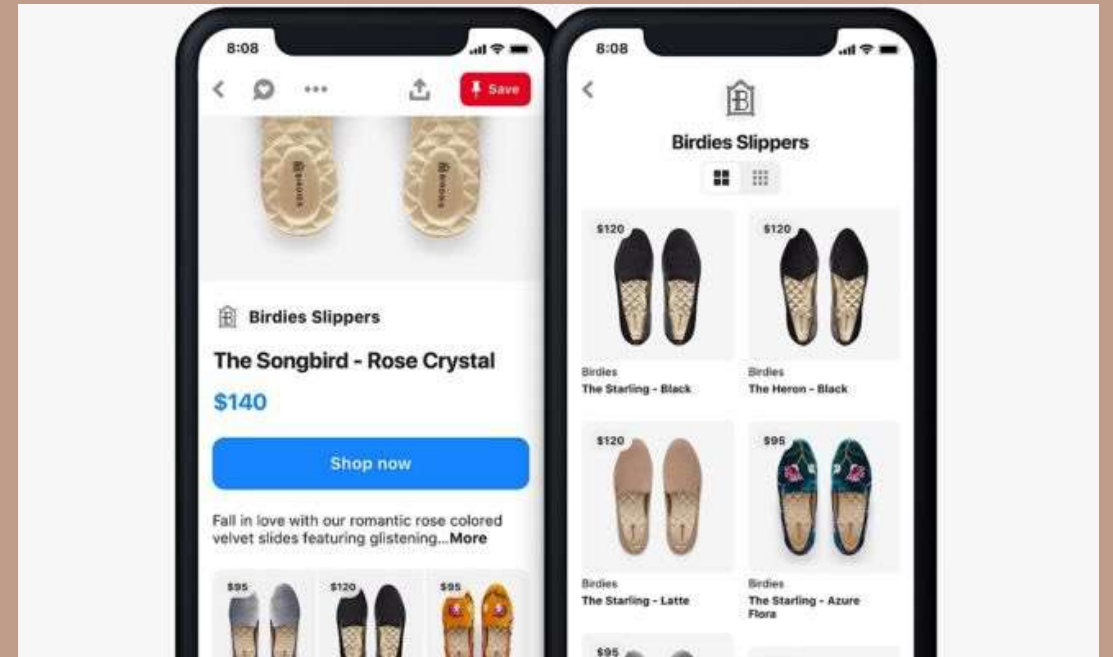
8:08

Save

BIRDIES BIRDIES

Birdies Slippers

The Songbird - Rose Crystal

$140

Shop now

Fall in love with our romantic rose colored velvet slides featuring glistening...More

$95 $120 $95

8:08

Birdies Slippers

$120

Birdies
The Starling - Black

$120

Birdies
The Heron - Black

$120

Birdies
The Starling - Latte

$95

Birdies
The Starling - Azure Flora

$95